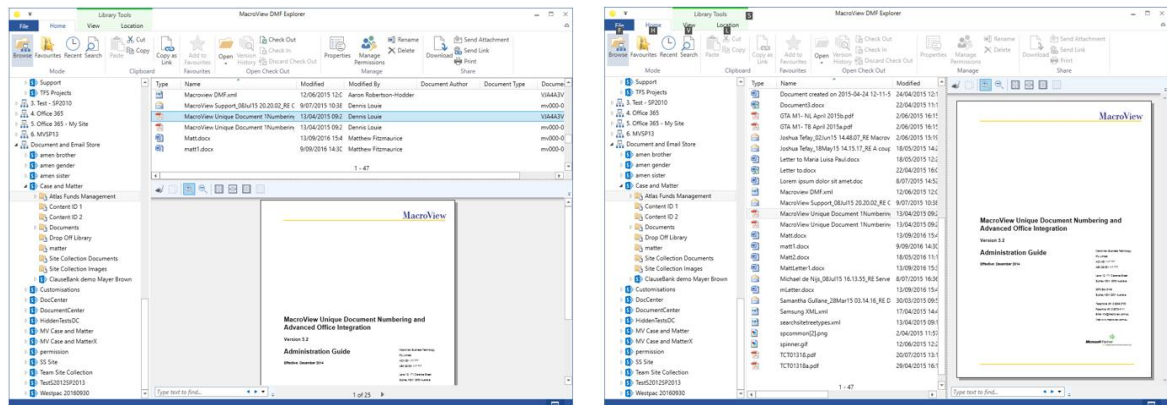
Library Tools
MacroView DMF Explorer
File Home View Location
Cut Copy Paste Copy as Link Add to Favourites Open Version History Check Out Check In Discard Check Out Properties Manage Permissions Rename Delete Download Send Attachment Send Link Print
Browse Favourites Recent Search
Mode Clipboard Favourites Open Check Out Manage Share

Support
TFS Projects
3. Test - SP2010
4. Office 365
5. Office 365 - My Site
6. MVSP13
Document and Email Store
amen brother
amen gender
amen sister
Case and Matter
Atlas Funds Management
Content ID 1
Content ID 2
Documents
Drop Off Library
matter
Site Collection Documents
Site Collection Images
ClauseBank demo Mayer Brown
Customisations
DocCenter
DocumentCenter
HiddenTestsDC
MV Case and Matter
MV Case and MatterX
permission
SS Site
Team Site Collection
Test2012SP2013
Westpac 20160930

| Type | Name | Modified | Modified By | Document Author | Document Type | Docume |
|---|---|---|---|---|---|---|
| | Macroview DMF.xml | 12/06/2015 12:0 | Aaron Robertson-Hodder | | | VJA4A3V |
| | MacroView Support_08Jul15 20.20.02_RE C | 9/07/2015 10:38 | Dennis Louie | | | mv000-0 |
| | MacroView Unique Document 1Numberin | 13/04/2015 09:2 | Dennis Louie | | | VJA4A3V |
| | MacroView Unique Document 1Numberin | 13/04/2015 09:2 | Dennis Louie | | | mv000-0 |
| | Matt.docx | 13/09/2016 15:4 | Matthew Fitzmaurice | | | mv000-0 |
| | matt1.docx | 9/09/2016 14:3C | Matthew Fitzmaurice | | | mv000-0 |

1 - 47

MacroView
MacroView Unique Document Numbering and Advanced Office Integration
Version 3.2
Administration Guide
Effective: December 2014

Type text to find...
1 of 25

Library Tools
MacroView DMF Explorer
File Home View Location

| Type | Name | Modified |
|---|---|---|
| | Document created on 2015-04-24 12-11-5 | 24/04/2015 12:1 |
| | Document3.docx | 22/04/2015 11:1 |
| | GTA M1- NL April 2015b.pdf | 2/06/2015 16:15 |
| | GTA M1- TB April 2015a.pdf | 2/06/2015 16:15 |
| | Joshua Tefay_02Jun15 14.48.07_RE Macrov | 2/06/2015 15:1 |
| | Joshua Tefay_18May15 14.15.17_RE A coup | 18/05/2015 14:2 |
| | Letter to Maria Luisa Paul.docx | 18/05/2015 12:2 |
| | Letter to.docx | 22/04/2015 16:0 |
| | Lorem ipsum dolor sit amet.doc | 8/07/2015 14:5 |
| | Macroview DMF.xml | 12/06/2015 12:0 |
| | MacroView Support_08Jul15 20.20.02_RE C | 9/07/2015 10:38 |
| | MacroView Unique Document 1Numberin | 13/04/2015 09:2 |
| | MacroView Unique Document 1Numberin | 13/04/2015 09:2 |
| | Matt.docx | 13/09/2016 15:4 |
| | matt1.docx | 9/09/2016 14:3C |
| | Matt2.docx | 18/05/2015 11:1 |
| | MattLetter1.docx | 13/09/2016 15:1 |
| | Michael de Nijs_08Jul15 16.13.55_RE Serve | 8/07/2015 16:3 |
| | mLetter.docx | 13/09/2016 15:4 |
| | Samantha Gullane_28Mar15 03.14.16_RE D | 30/03/2015 09:5 |
| | Samsung XML.xml | 17/04/2015 14:4 |
| | searchsitetreetypes.xml | 13/04/2015 09:1 |
| | spcommon[2].png | 2/04/2015 11:5 |
| | spinner.gif | 12/06/2015 12:2 |
| | TCT01318.pdf | 20/07/2015 13:1 |
| | TCT01318a.pdf | 29/04/2015 16:1 |

1 - 47

MacroView
MacroView Unique Document Numbering and Advanced Office Integration
Version 3.2
Administration Guide
Effective: December 2014

Type text to find...